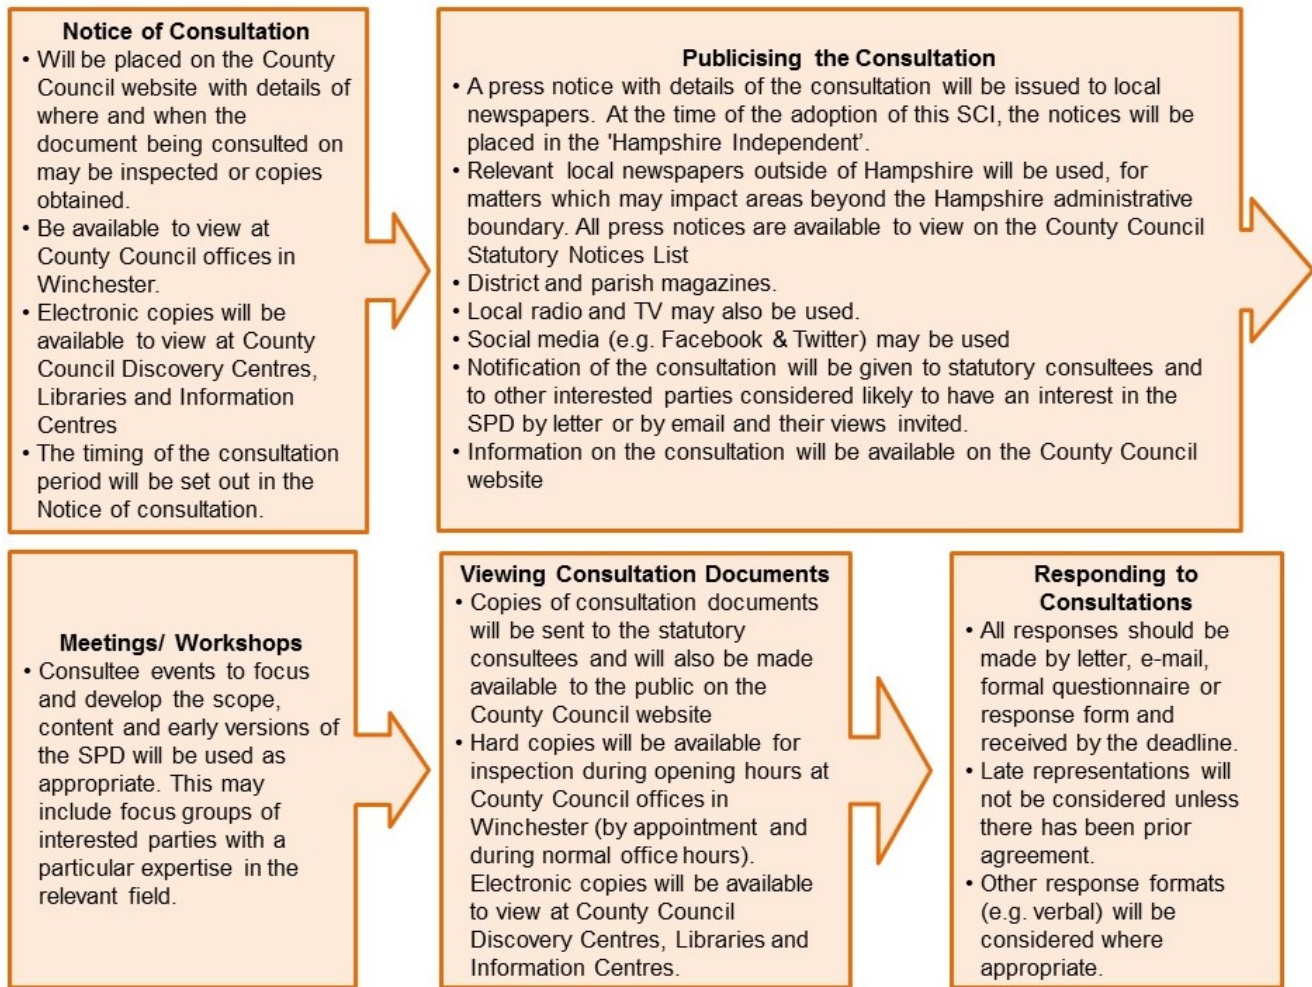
**Notice of Consultation**

- Will be placed on the County Council website with details of where and when the document being consulted on may be inspected or copies obtained.
- Be available to view at County Council offices in Winchester.
- Electronic copies will be available to view at County Council Discovery Centres, Libraries and Information Centres
- The timing of the consultation period will be set out in the Notice of consultation.

**Publicising the Consultation**

- A press notice with details of the consultation will be issued to local newspapers. At the time of the adoption of this SCI, the notices will be placed in the 'Hampshire Independent'.
- Relevant local newspapers outside of Hampshire will be used, for matters which may impact areas beyond the Hampshire administrative boundary. All press notices are available to view on the County Council Statutory Notices List
- District and parish magazines.
- Local radio and TV may also be used.
- Social media (e.g. Facebook & Twitter) may be used
- Notification of the consultation will be given to statutory consultees and to other interested parties considered likely to have an interest in the SPD by letter or by email and their views invited.
- Information on the consultation will be available on the County Council website

**Meetings/ Workshops**

- Consultee events to focus and develop the scope, content and early versions of the SPD will be used as appropriate. This may include focus groups of interested parties with a particular expertise in the relevant field.

**Viewing Consultation Documents**

- Copies of consultation documents will be sent to the statutory consultees and will also be made available to the public on the County Council website
- Hard copies will be available for inspection during opening hours at County Council offices in Winchester (by appointment and during normal office hours). Electronic copies will be available to view at County Council Discovery Centres, Libraries and Information Centres.

**Responding to Consultations**

- All responses should be made by letter, e-mail, formal questionnaire or response form and received by the deadline.
- Late representations will not be considered unless there has been prior agreement.
- Other response formats (e.g. verbal) will be considered where appropriate.